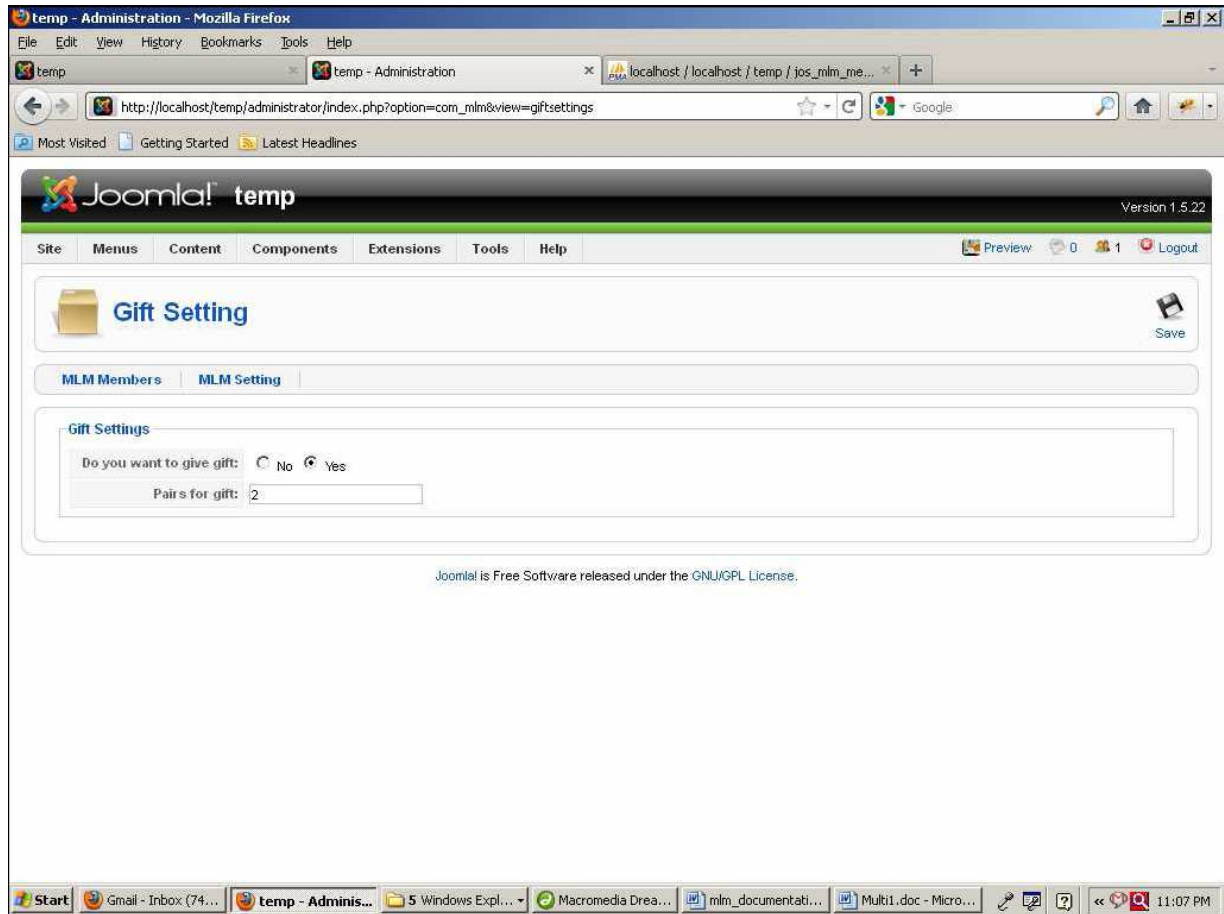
temp - Administration - Mozilla Firefox

File Edit View History Bookmarks Tools Help

temp | temp - Administration | localhost / localhost / temp / jos_mlm_me...

http://localhost/temp/administrator/index.php?option=com_mlm&view=giftsettings

Google

Most Visited Getting Started Latest Headlines

Joomla! temp

Version 1.5.22

Site Menus Content Components Extensions Tools Help

Preview 0 1 Logout

Gift Setting

Save

MLM Members MLM Setting

Gift Settings

Do you want to give gift: No Yes

Pairs for gift: 2

Joomla! is Free Software released under the GNU/GPL License.

Start Gmail - Inbox (74... temp - Adminis... 5 Windows Expl... Macromedia Drea... mlm_documentati... Multi1.doc - Micro... 11:07 PM